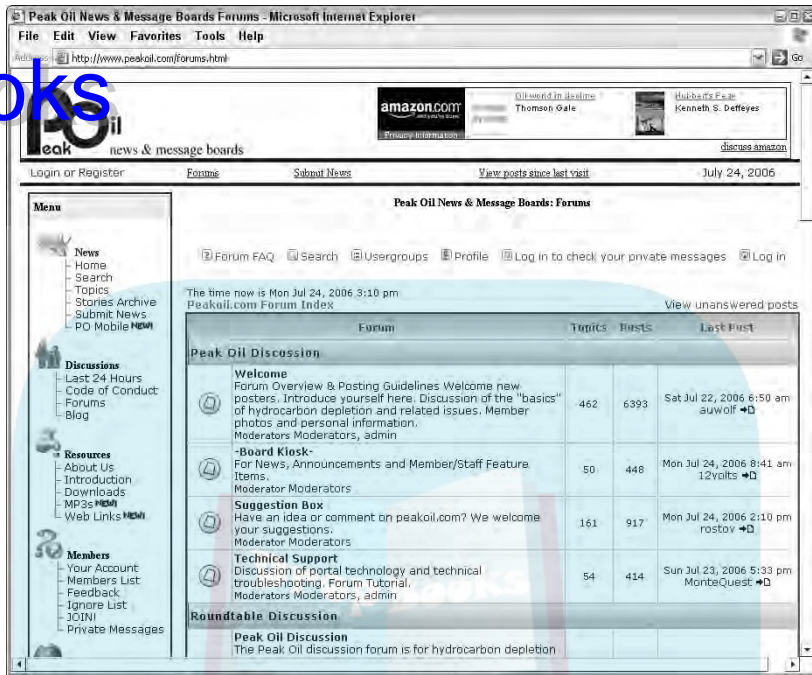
Peak Oil News & Message Boards Forums - Microsoft Internet Explorer

File Edit View Favorites Tools Help

Address http://www.peakoil.com/forums.html

Go

oks

Peak Oil news & message boards

amazon.com

Privacy Information

Oil world in decline
Thomson Gale

Hubbert's Peak
Kenneth S. Deffeyes

discuss amazon

Login or Register | Forums | Submit News | View posts since last visit | July 24, 2006

Menu

News
Home
Search
Topics
Stories Archive
Submit News
PO Mobile NEW!

Discussions
Last 24 Hours
Code of Conduct
Forums
Blog

Resources
About Us
Introduction
Downloads
MP3s NEW!
Web Links NEW!

Members
Your Account
Members List
Feedback
Ignore List
JOIN!
Private Messages

Peak Oil News & Message Boards: Forums

Forum FAQ Search Usergroups Profile Log in to check your private messages Log in

The time now is Mon Jul 24, 2006 3:10 pm
Peakoil.com Forum Index

View unanswered posts

| | Forum | Topics | Posts | Last Post |
|---|---|---|---|---|
| | Peak Oil Discussion | | | |
| | Welcome Forum Overview & Posting Guidelines Welcome new posters. Introduce yourself here. Discussion of the "basics" of hydrocarbon depletion and related issues. Member photos and personal information. Moderators Moderators, admin | 462 | 6393 | Sat Jul 22, 2006 6:50 am auwolf |
| | -Board Kiosk- For News, Announcements and Member/Staff Feature Items. Moderator Moderators | 50 | 448 | Mon Jul 24, 2006 8:41 am 12volts |
| | Suggestion Box Have an idea or comment on peakoil.com? We welcome your suggestions. Moderator Moderators | 161 | 917 | Mon Jul 24, 2006 2:10 pm rostov |
| | Technical Support Discussion of portal technology and technical troubleshooting. Forum Tutorial. Moderators Moderators, admin | 54 | 414 | Sun Jul 23, 2006 5:33 pm MonteQuest |
| | Roundtable Discussion | | | |
| | Peak Oil Discussion The Peak Oil discussion forum is for hydrocarbon depletion | | | |